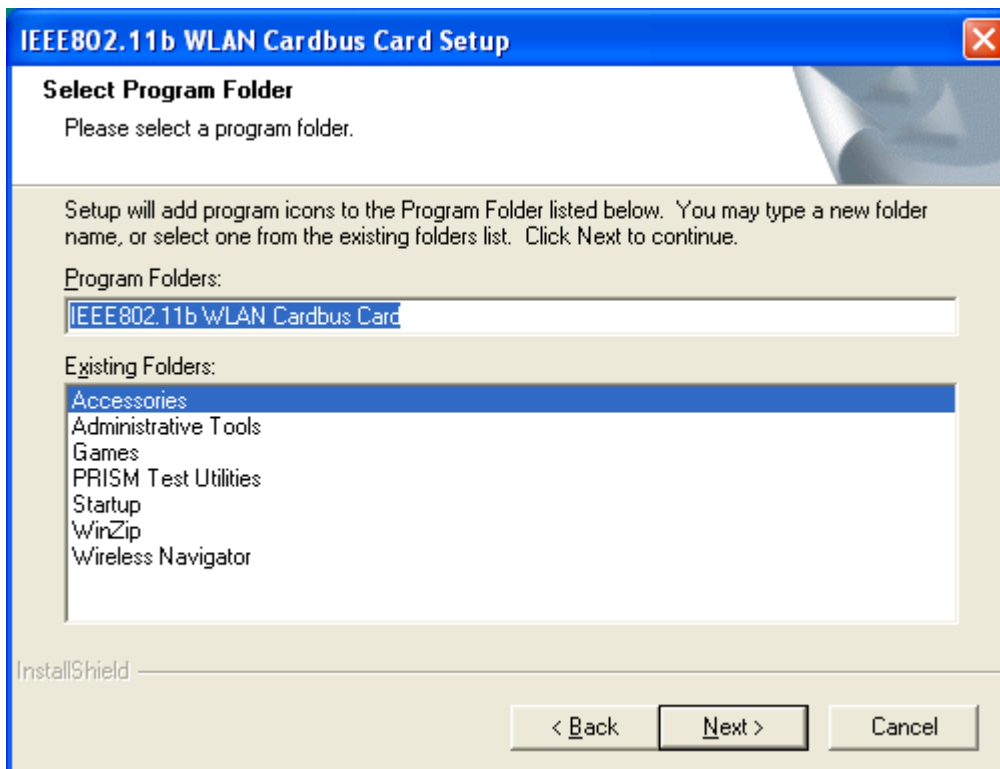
IEEE802.11b WLAN Cardbus Card Setup

Select Program Folder

Please select a program folder.

Setup will add program icons to the Program Folder listed below. You may type a new folder name, or select one from the existing folders list. Click Next to continue.

Program Folders:

IEEE802.11b WLAN Cardbus Card

Existing Folders:

Accessories
Administrative Tools
Games
PRISM Test Utilities
Startup
WinZip
Wireless Navigator

InstallShield

< Back
Next >
Cancel